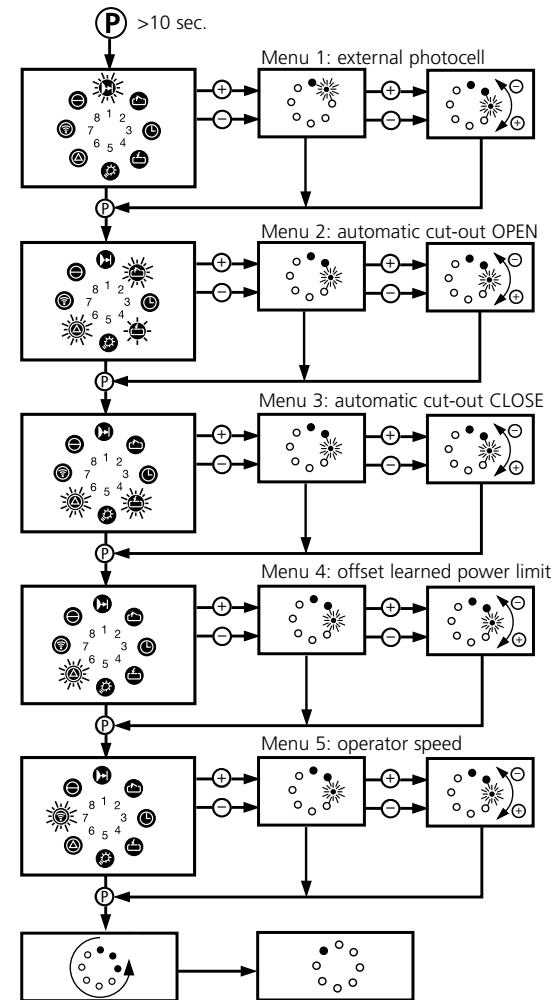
P >10 sec.

Menu 1: external photocell

8 1 2
7 3
6 5 4

P

Menu 2: automatic cut-out OPEN

8 1 2
7 3
6 5 4

P

Menu 3: automatic cut-out CLOSE

8 1 2
7 3
6 5 4

P

Menu 4: offset learned power limit

8 1 2
7 3
6 5 4

P

Menu 5: operator speed

8 1 2
7 3
6 5 4

P